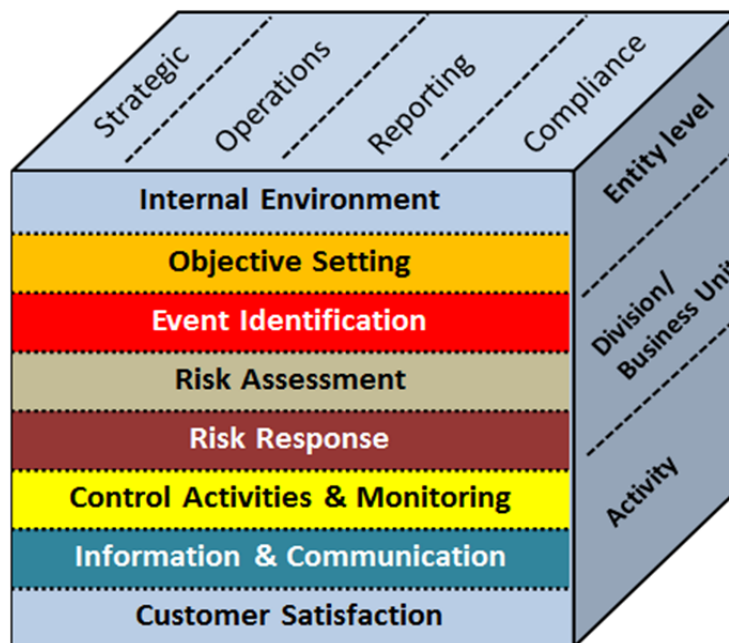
Strategic

Operations

Reporting

Compliance

Internal Environment

Objective Setting

Event Identification

Risk Assessment

Risk Response

Control Activities & Monitoring

Information & Communication

Customer Satisfaction

Entity level

Division/ Business Unit

Activity